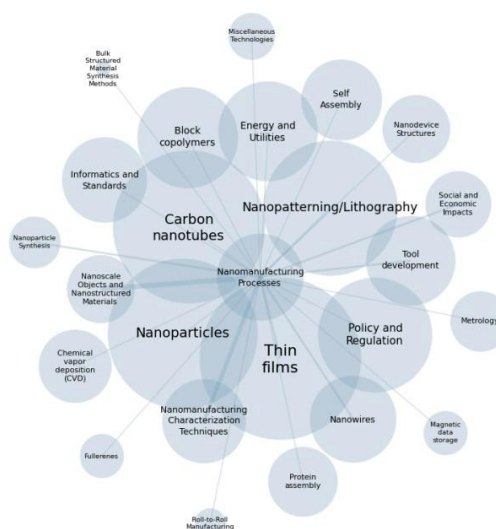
Miscellaneous Technologies

Bulk Structured Material Synthesis Methods

Self Assembly

Block copolymers

Energy and Utilities

Nanodevice Structures

Informatics and Standards

Carbon nanotubes

Nanopatterning/Lithography

Social and Economic Impacts

Nanoparticle Synthesis

Tool development

Nanomanufacturing Processes

Nanoscale Objects and Nanostructured Materials

Metrology

Nanoparticles

Policy and Regulation

Chemical vapor deposition (CVD)

Thin films

Nanomanufacturing Characterization Techniques

Nanowires

Magnatic data storage

Fullerenes

Protein assembly

Roll-to-Roll Manufacturing